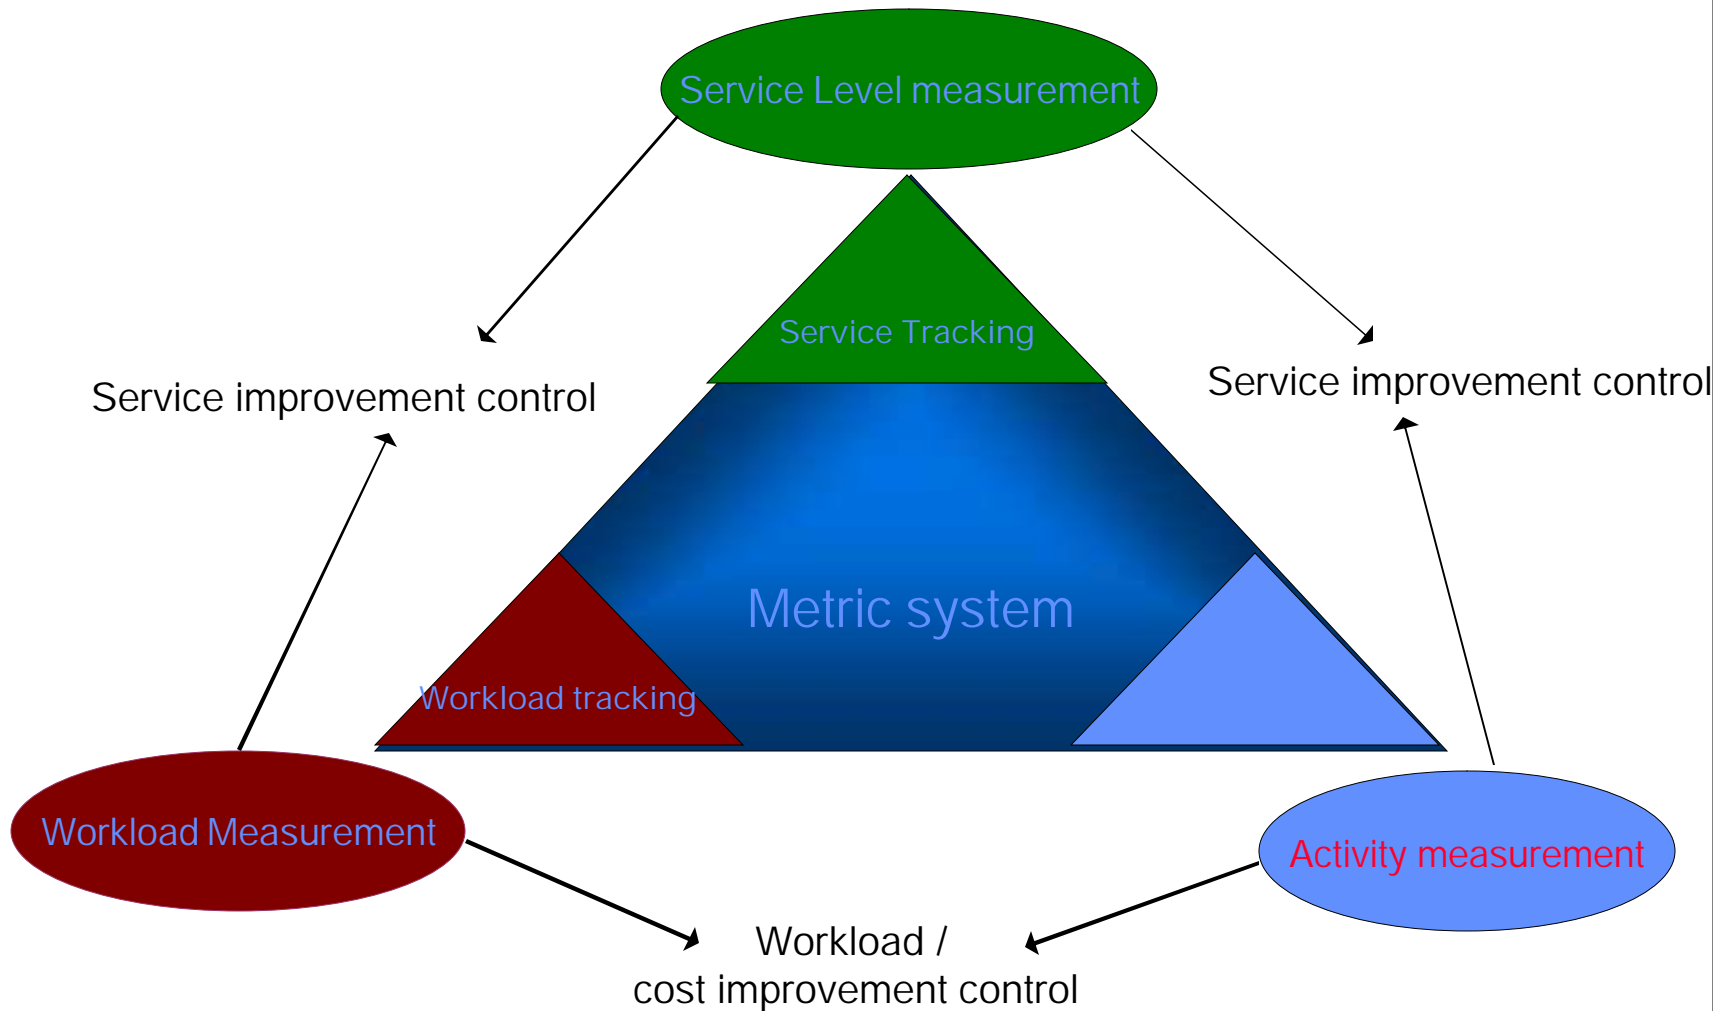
Service Level measurement

Service Tracking

Service improvement control

Service improvement control

Metric system

Workload tracking

Workload Measurement

Activity measurement

Workload /
cost improvement control